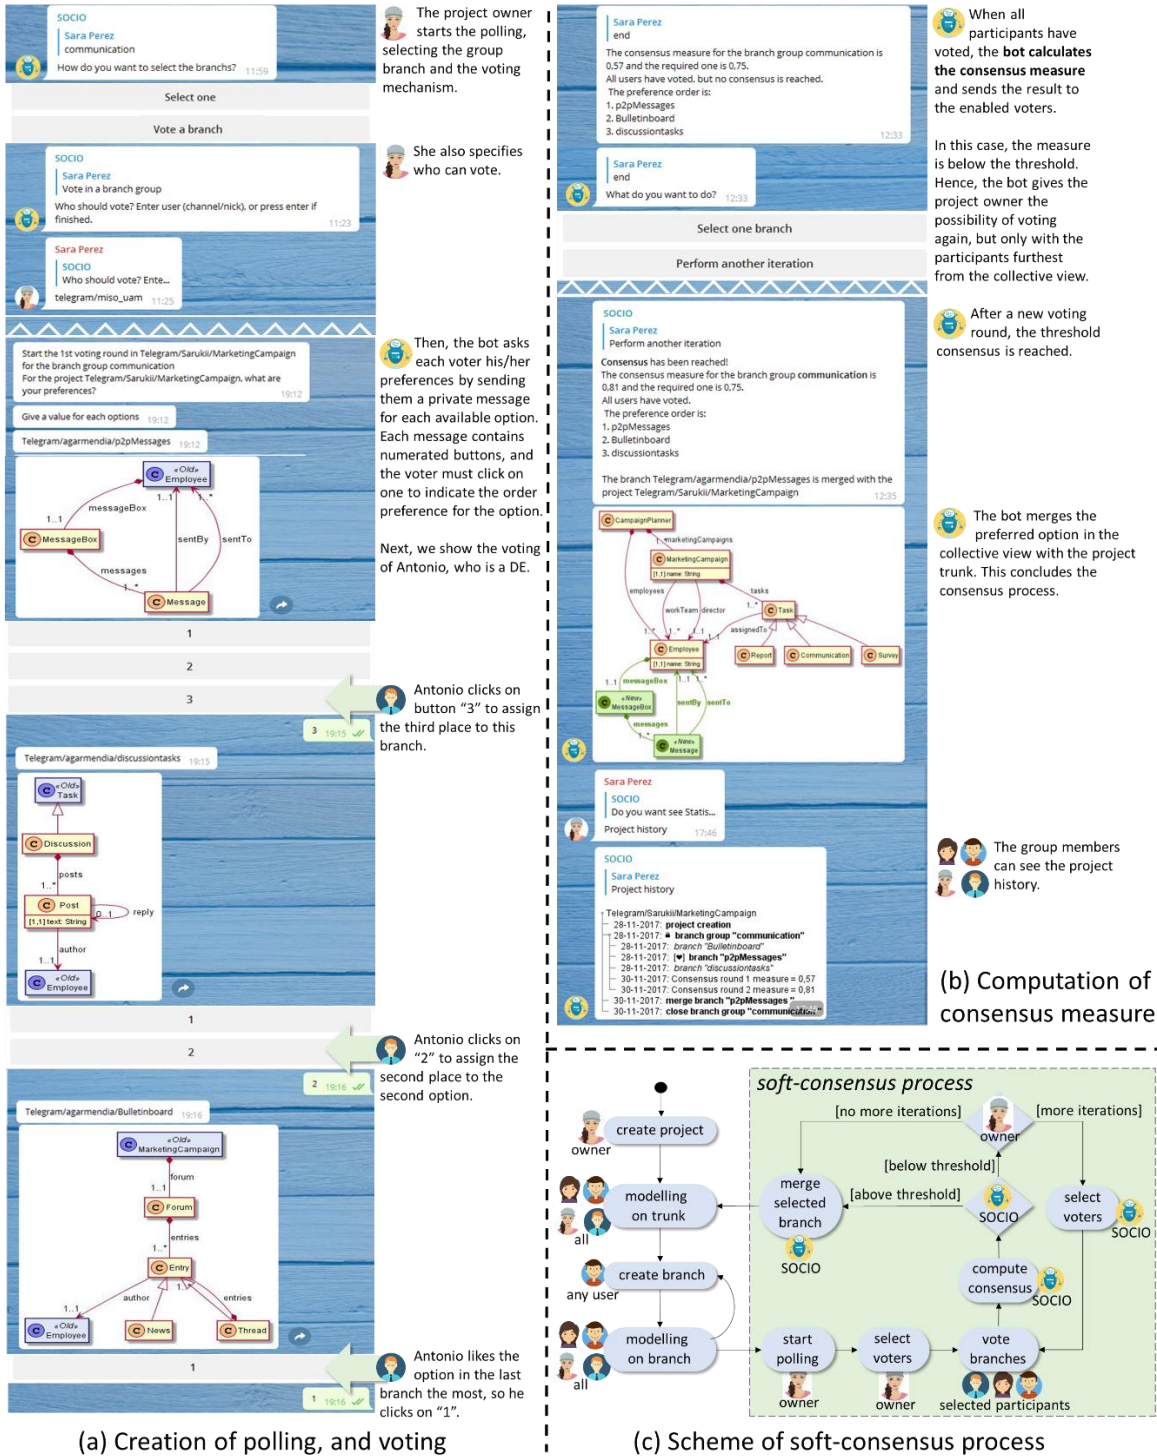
SOCIO
Sara Perez
communication
How do you want to select the branchs? 11:59

Select one

Vote a branch

The project owner starts the polling, selecting the group branch and the voting mechanism.

SOCIO
Sara Perez
Vote in a branch group
Who should vote? Enter user (channel/nick), or press enter if finished. 11:23

Sara Perez
SOCIO
Who should vote? Ente...
telegram/miso_uam 11:25

She also specifies who can vote.

Start the 1st voting round in Telegram/Sarukii/MarketingCampaign for the branch group communication
For the project Telegram/Sarukii/MarketingCampaign, what are your preferences? 19:12

Give a value for each options 19:12

Telegram/agarmendia/p2pMessages 19:12

«Old» Employee
messageBox
1..1
1..*
MessageBox
sentBy
sentTo
messages
1..*
Message

1

2

3

Then, the bot asks each voter his/her preferences by sending them a private message for each available option. Each message contains numerated buttons, and the voter must click on one to indicate the order preference for the option.

Next, we show the voting of Antonio, who is a DE.

Antonio clicks on button “3” to assign the third place to this branch.

3 19:15

Telegram/agarmendia/discussiontasks 19:15

«Old» Task
Discussion
1..*
posts
Post
[1..1] text: String
0..1
reply
author
1..1
«Old» Employee

1

2

Antonio clicks on “2” to assign the second place to the second option.

2 19:16

Telegram/agarmendia/Bulletinboard 19:16

«Old» MarketingCampaign
forum
1..1
Forum
entries
1..*
Entry
author
1..*
entries
1..1
«Old» Employee
News
Thread

1

Antonio likes the option in the last branch the most, so he clicks on “1”.

1 19:16

(a) Creation of polling, and voting

Sara Perez
end
The consensus measure for the branch group communication is 0.57 and the required one is 0.75.
All users have voted, but no consensus is reached.
The preference order is:
1. p2pMessages
2. Bulletinboard
3. discussiontasks 12:33

Sara Perez
end
What do you want to do? 12:33

Select one branch

Perform another iteration

When all participants have voted, the bot calculates the consensus measure and sends the result to the enabled voters.

In this case, the measure is below the threshold. Hence, the bot gives the project owner the possibility of voting again, but only with the participants furthest from the collective view.

SOCIO
Sara Perez
Perform another iteration
Consensus has been reached!
The consensus measure for the branch group communication is 0.81 and the required one is 0.75.
All users have voted.
The preference order is:
1. p2pMessages
2. Bulletinboard
3. discussiontasks
The branch Telegram/agarmendia/p2pMessages is merged with the project Telegram/Sarukii/MarketingCampaign 12:35

After a new voting round, the threshold consensus is reached.

CampaignPlanner
marketingCampaigns
MarketingCampaign
[1..1] name: String
employees
tasks
workTeam
director
1..*
Task
assignedTo
Employee
[1..1] name: String
Report
Communication
Survey
1..1
messageBox
«New» MessageBox
sentBy
sentTo
messages
«New» Message

The bot merges the preferred option in the collective view with the project trunk. This concludes the consensus process.

Sara Perez
SOCIO
Do you want see Statis...
Project history 17:46

SOCIO
Sara Perez
Project history
Telegram/Sarukii/MarketingCampaign
28-11-2017: project creation
28-11-2017: branch group "communication"
28-11-2017: branch "Bulletinboard"
28-11-2017: branch "p2pMessages"
28-11-2017: branch "discussiontasks"
30-11-2017: Consensus round 1 measure = 0,57
30-11-2017: Consensus round 2 measure = 0,81
30-11-2017: merge branch "p2pMessages"
30-11-2017: close branch group "communication"

The group members can see the project history.

(b) Computation of consensus measure

soft-consensus process
owner
create project
[no more iterations]
owner
[more iterations]
[below threshold]
modelling on trunk
all
merge selected branch
[above threshold]
SOCIO
select voters
SOCIO
SOCIO
create branch
any user
compute consensus
SOCIO
modelling on branch
all
start polling
owner
select voters
owner
vote branches
selected participants

(c) Scheme of soft-consensus process